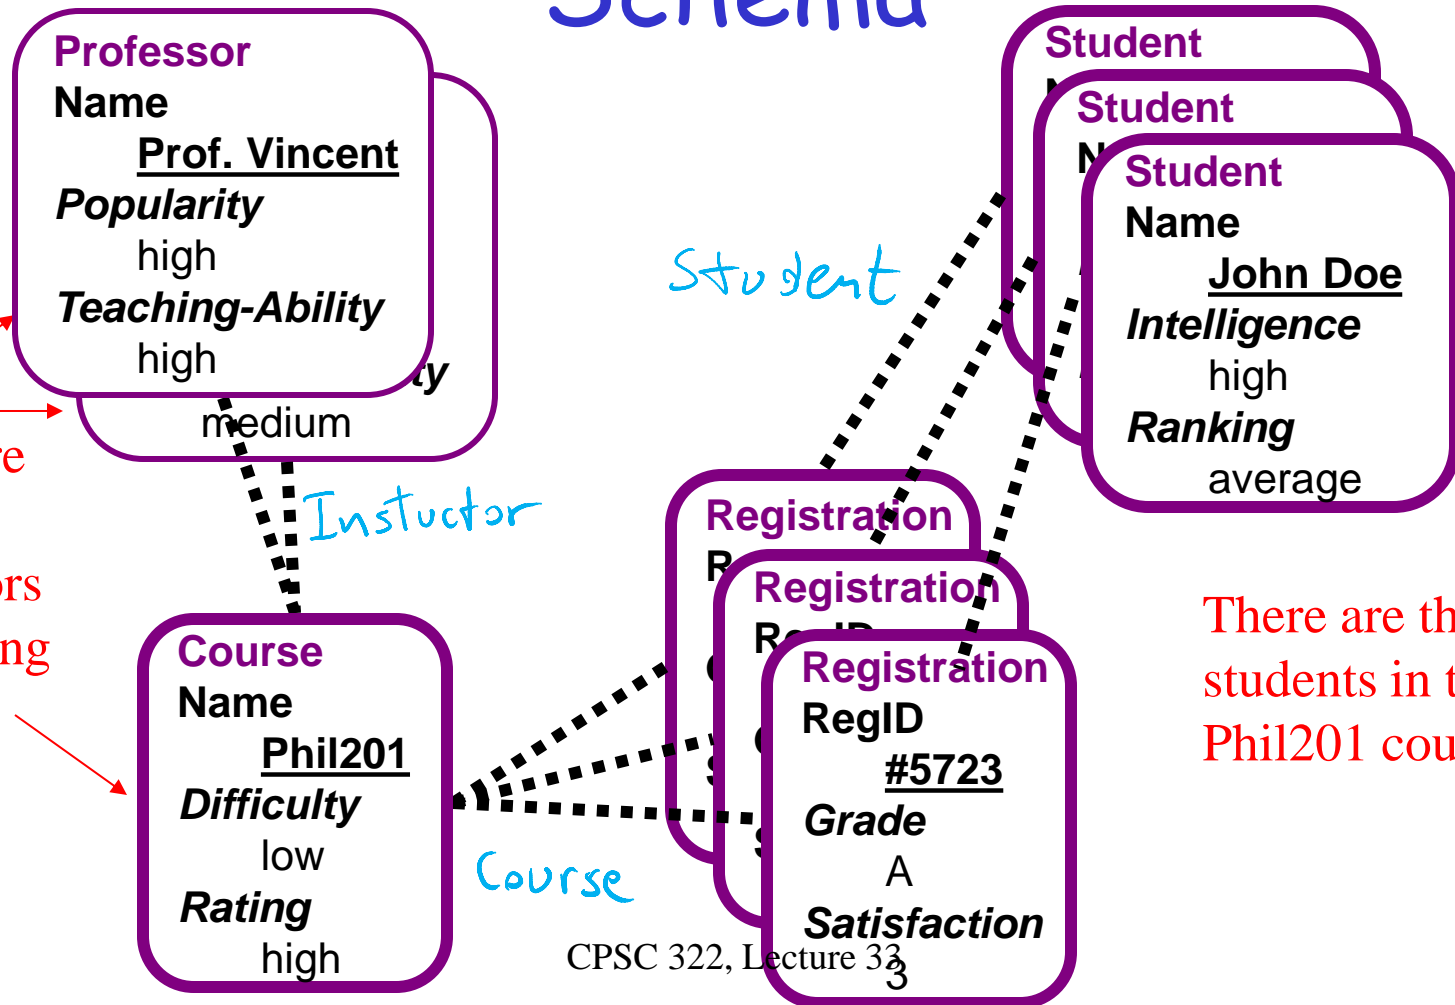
Schema

Professor
Name
Prof. Vincent
Popularity
high
Teaching-Ability
high

ty
medium

Student
N

Student
N

Student
Name
John Doe
Intelligence
high
Ranking
average

Student

Instuctor

re

rs

ng

Registration
R

Registration
RegID

Registration
RegID
#5723
Grade
A
Satisfaction
3

Course
Name
Phil201
Difficulty
low
Rating
high

Course

There are th
students in t
Phil201 cou

CPSC 322, Lecture 33